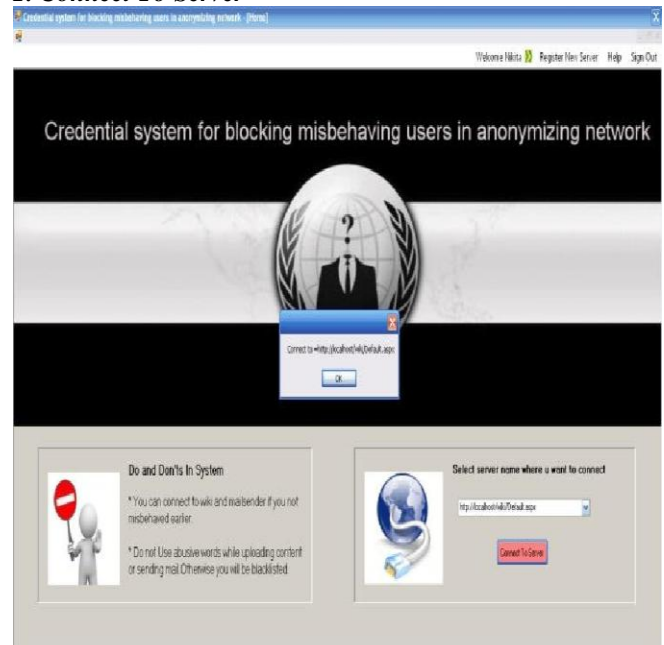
Credential system for blocking misbehaving users in anonymizing network - [Home]

Welcome Nikita Register New Server Help Sign Out

Credential system for blocking misbehaving users in anonymizing network

Connect to =http://localhost/wiki/Default.aspx

OK

Do and Don'ts In System

* You can connect to wiki and mailsender if you not misbehaved earlier.

* Do not Use abusive words while uploading content or sending mail.Otherwise you will be blacklisted.

Select server name where u want to connect

http://localhost/wiki/Default.aspx

Connect To Server